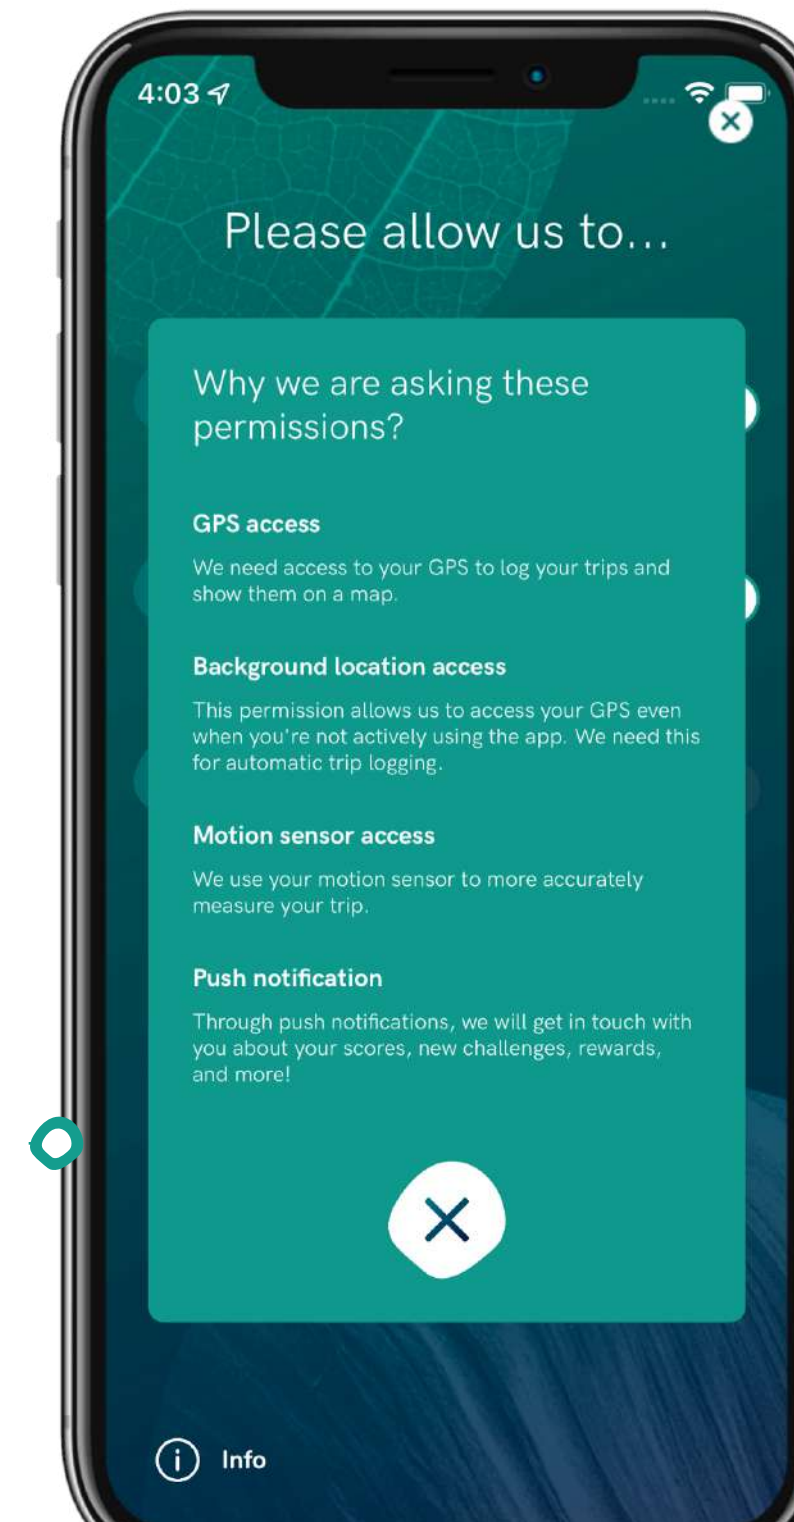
4:03

Please allow us to...

Why we are asking these permissions?

GPS access

We need access to your GPS to log your trips and show them on a map.

Background location access

This permission allows us to access your GPS even when you're not actively using the app. We need this for automatic trip logging.

Motion sensor access

We use your motion sensor to more accurately measure your trip.

Push notification

Through push notifications, we will get in touch with you about your scores, new challenges, rewards, and more!

Info